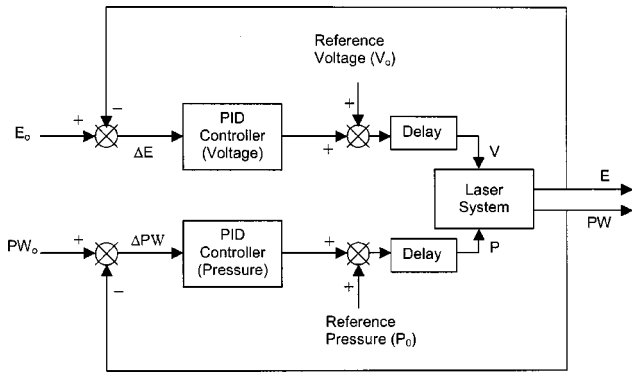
Reference Voltage ($V_o$)

$E_o$ + − $\Delta E$

PID Controller (Voltage)

+ +

Delay

V

Laser System

E

PW

$PW_o$ + − $\Delta PW$

PID Controller (Pressure)

+ +

Delay

P

Reference Pressure ($P_0$)